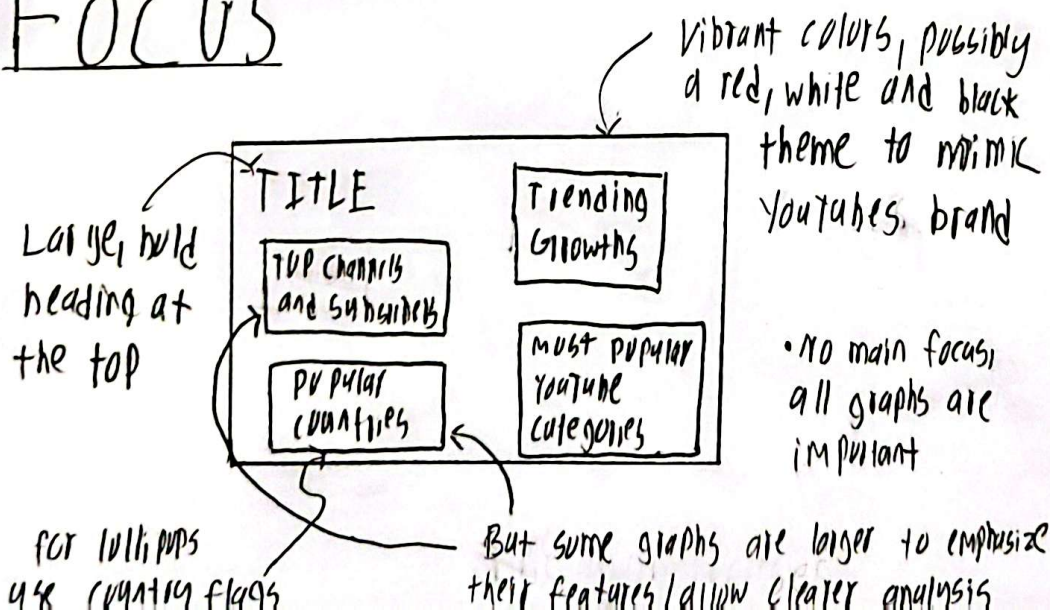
FOCUS

Vibrant colors, possibly a red, white and black theme to mimic Youtubes brand

TITLE

Trending Growths

Large, bold heading at the top

Top channels and subscribers

Most popular Youtube categories

Popular countries

• No main focus, all graphs are important

for lollipops use country flags

But some graphs are larger to emphasize their features/allow clearer analysis